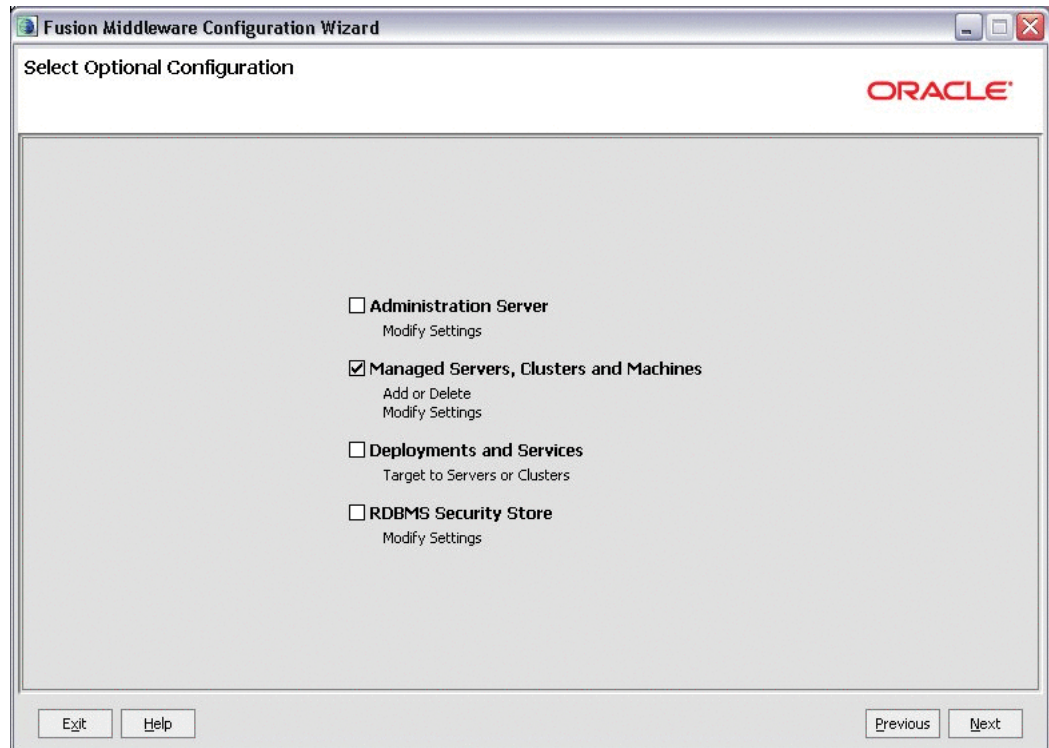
Fusion Middleware Configuration Wizard

Select Optional Configuration

ORACLE

☐ Administration Server
Modify Settings

☑ Managed Servers, Clusters and Machines
Add or Delete
Modify Settings

☐ Deployments and Services
Target to Servers or Clusters

☐ RDBMS Security Store
Modify Settings

Exit | Help | Previous | Next